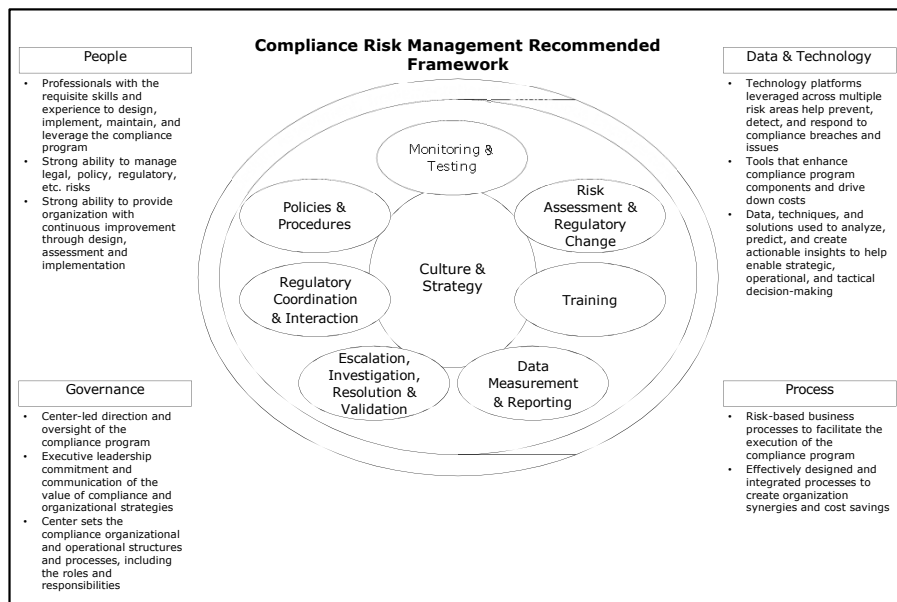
Compliance Risk Management Recommended Framework

People

- Professionals with the requisite skills and experience to design, implement, maintain, and leverage the compliance program
- Strong ability to manage legal, policy, regulatory, etc. risks
- Strong ability to provide organization with continuous improvement through design, assessment and implementation

Governance

- Center-led direction and oversight of the compliance program
- Executive leadership commitment and communication of the value of compliance and organizational strategies
- Center sets the compliance organizational and operational structures and processes, including the roles and responsibilities

Monitoring & Testing

Risk Assessment & Regulatory Change

Training

Data Measurement & Reporting

Escalation, Investigation, Resolution & Validation

Regulatory Coordination & Interaction

Policies & Procedures

Culture & Strategy

Data & Technology

- Technology platforms leveraged across multiple risk areas help prevent, detect, and respond to compliance breaches and issues
- Tools that enhance compliance program components and drive down costs
- Data, techniques, and solutions used to analyze, predict, and create actionable insights to help enable strategic, operational, and tactical decision-making

Process

- Risk-based business processes to facilitate the execution of the compliance program
- Effectively designed and integrated processes to create organization synergies and cost savings